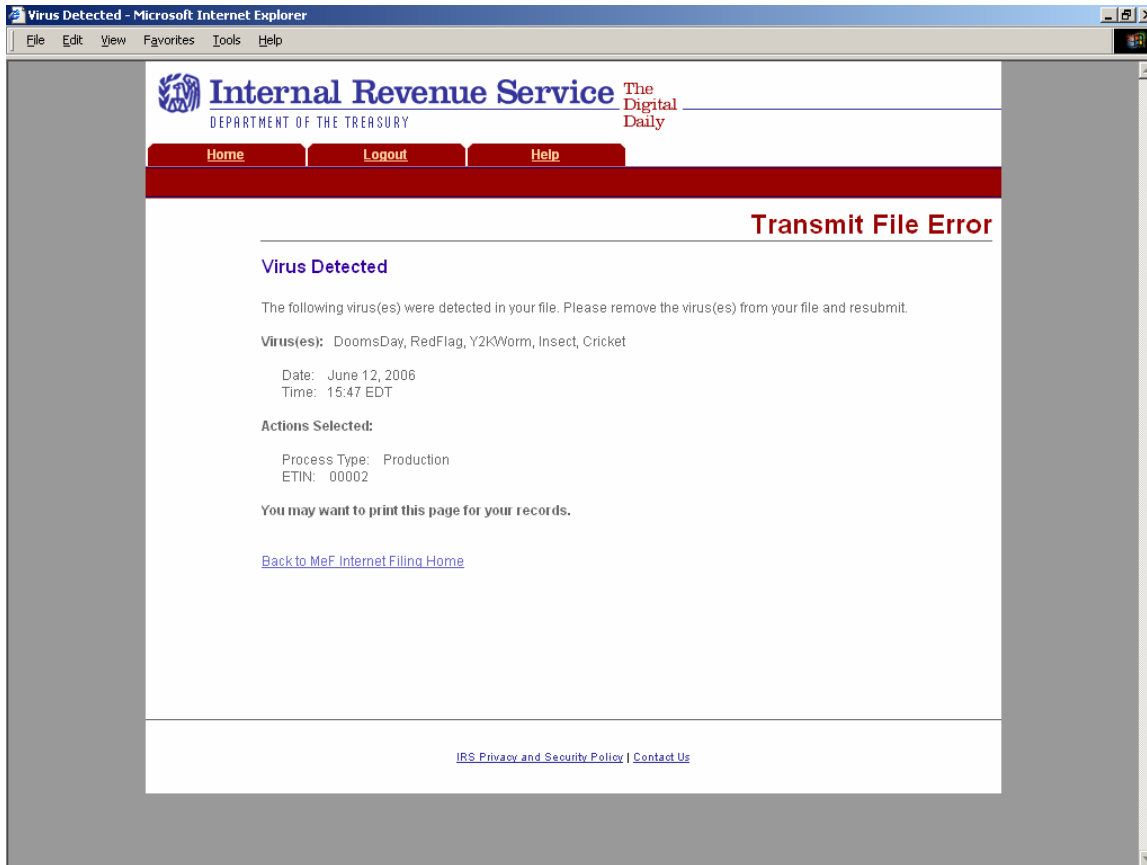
Virus Detected - Microsoft Internet Explorer

File Edit View Favorites Tools Help

Internal Revenue Service The Digital Daily

DEPARTMENT OF THE TREASURY

Home Logout Help

Transmit File Error

Virus Detected

The following virus(es) were detected in your file. Please remove the virus(es) from your file and resubmit.

Virus(es): DoomsDay, RedFlag, Y2KWorm, Insect, Cricket

Date: June 12, 2006
Time: 15:47 EDT

Actions Selected:

Process Type: Production
ETIN: 00002

You may want to print this page for your records.

Back to MeF Internet Filing Home

IRS Privacy and Security Policy | Contact Us